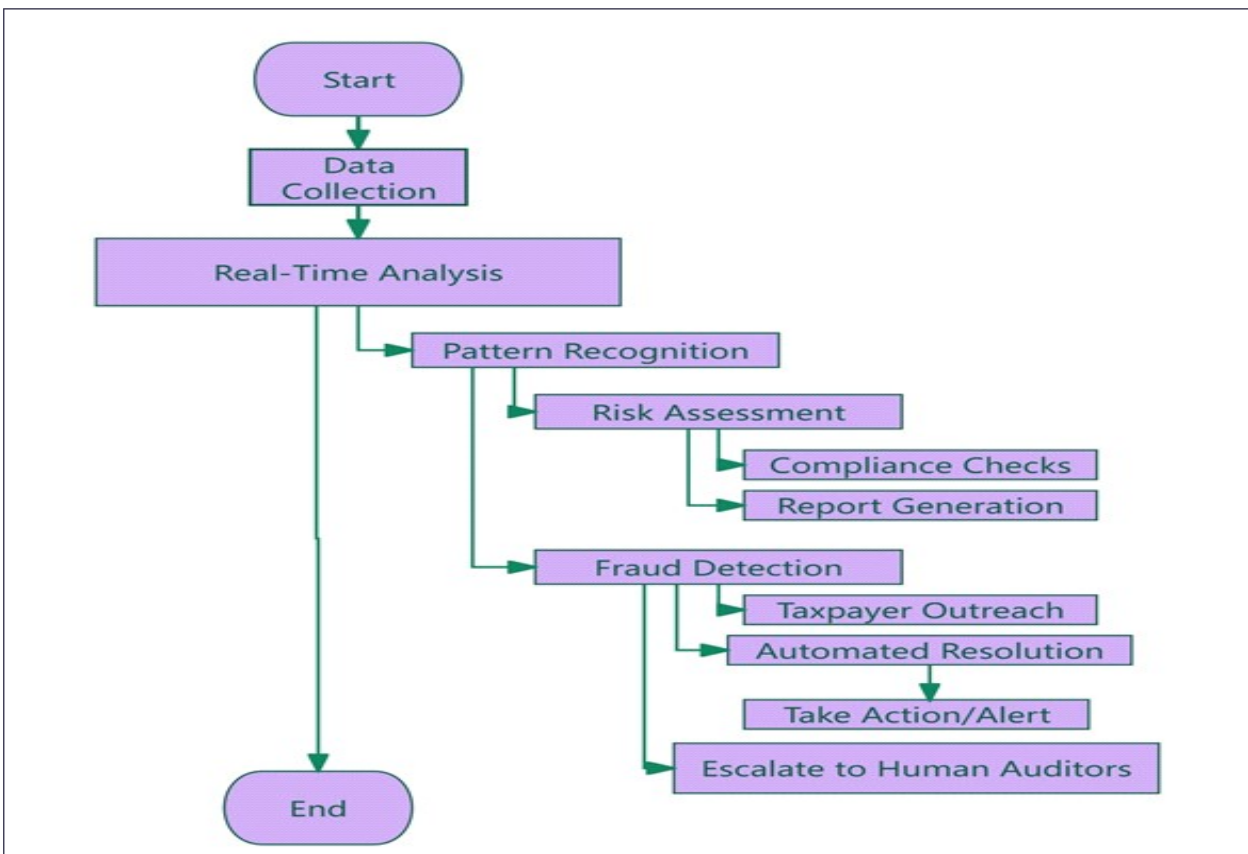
Start

Data Collection

Real-Time Analysis

Pattern Recognition

Risk Assessment

Compliance Checks

Report Generation

Fraud Detection

Taxpayer Outreach

Automated Resolution

Take Action/Alert

Escalate to Human Auditors

End